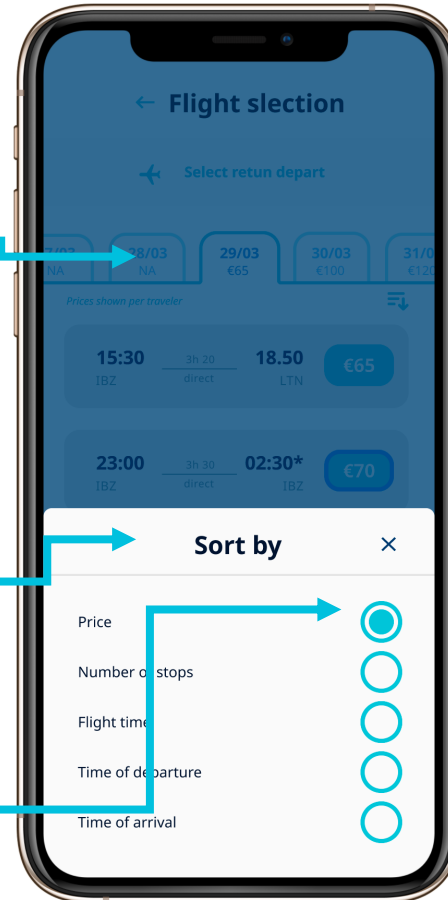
← Flight slection

Select retun depart

7/03 NA
28/03 NA
29/03 €65
30/03 €100
31/0 €120

Prices shown per traveler

15:30 IBZ
3h 20 direct
18.50 LTN
€65

23:00 IBZ
3h 30 direct
02:30* IBZ
€70

Sort by
×

Price
Number of stops
Flight time
Time of departure
Time of arrival